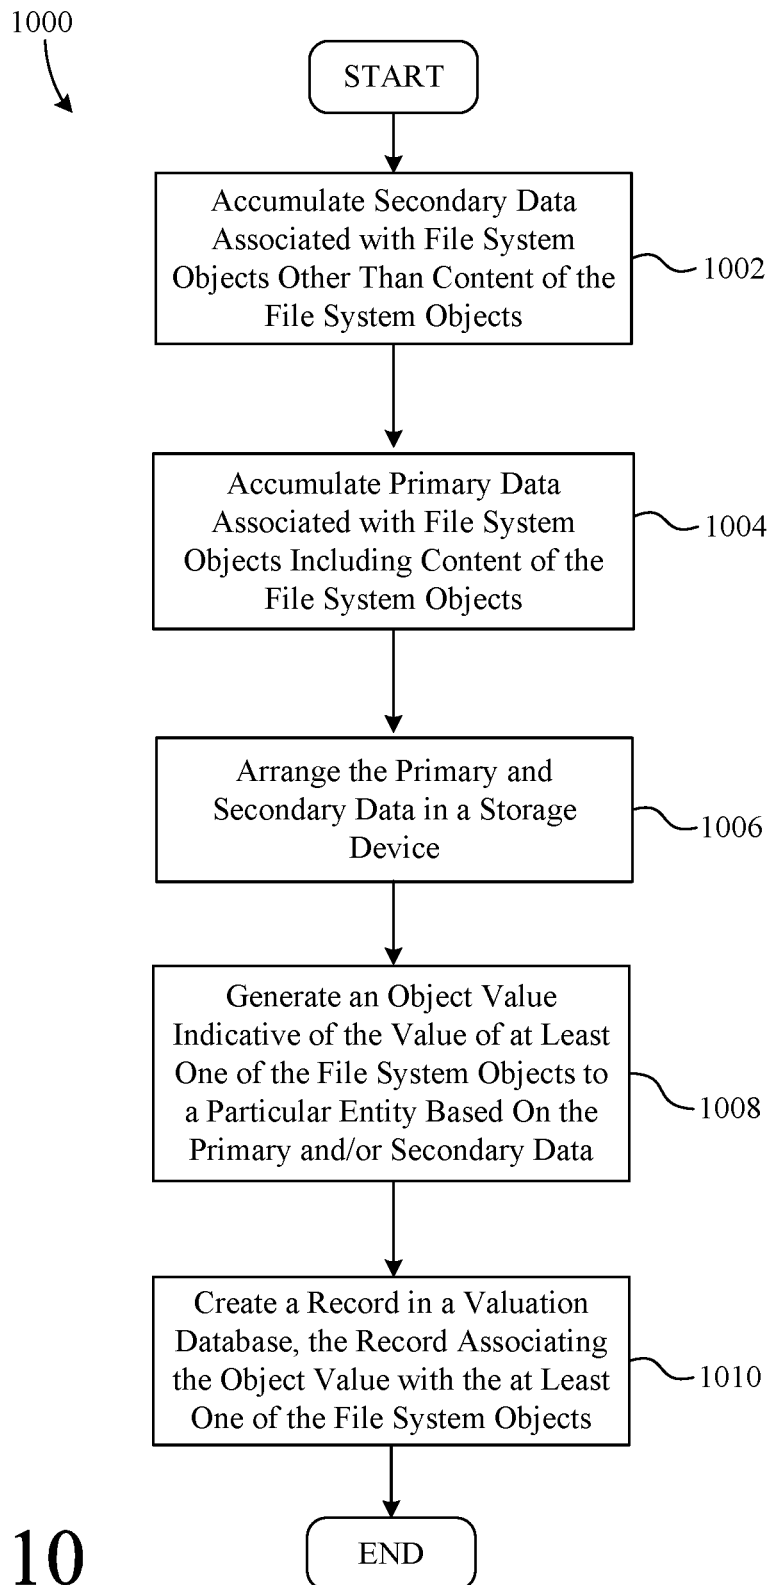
1000

START

Accumulate Secondary Data Associated with File System Objects Other Than Content of the File System Objects

1002

Accumulate Primary Data Associated with File System Objects Including Content of the File System Objects

1004

Arrange the Primary and Secondary Data in a Storage Device

1006

Generate an Object Value Indicative of the Value of at Least One of the File System Objects to a Particular Entity Based On the Primary and/or Secondary Data

1008

Create a Record in a Valuation Database, the Record Associating the Object Value with the at Least One of the File System Objects

1010

10

END